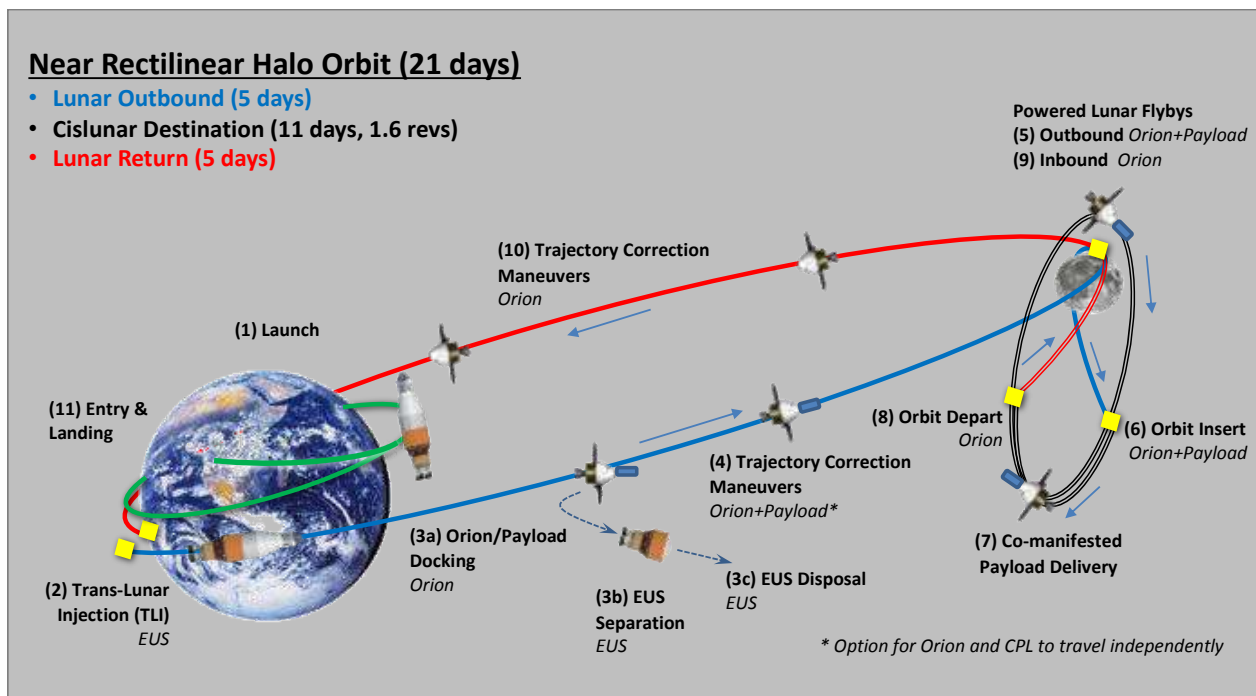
Near Rectilinear Halo Orbit (21 days)
• Lunar Outbound (5 days)
• Cislunar Destination (11 days, 1.6 revs)
• Lunar Return (5 days)

Powered Lunar Flybys
(5) Outbound Orion+Payload
(9) Inbound Orion

(10) Trajectory Correction Maneuvers
Orion

(1) Launch

(11) Entry & Landing

(8) Orbit Depart
Orion

(6) Orbit Insert
Orion+Payload

(4) Trajectory Correction Maneuvers
Orion+Payload*

(7) Co-manifested Payload Delivery

(3a) Orion/Payload Docking
Orion

(3c) EUS Disposal
EUS

(2) Trans-Lunar Injection (TLI)
EUS

(3b) EUS Separation
EUS

* Option for Orion and CPL to travel independently